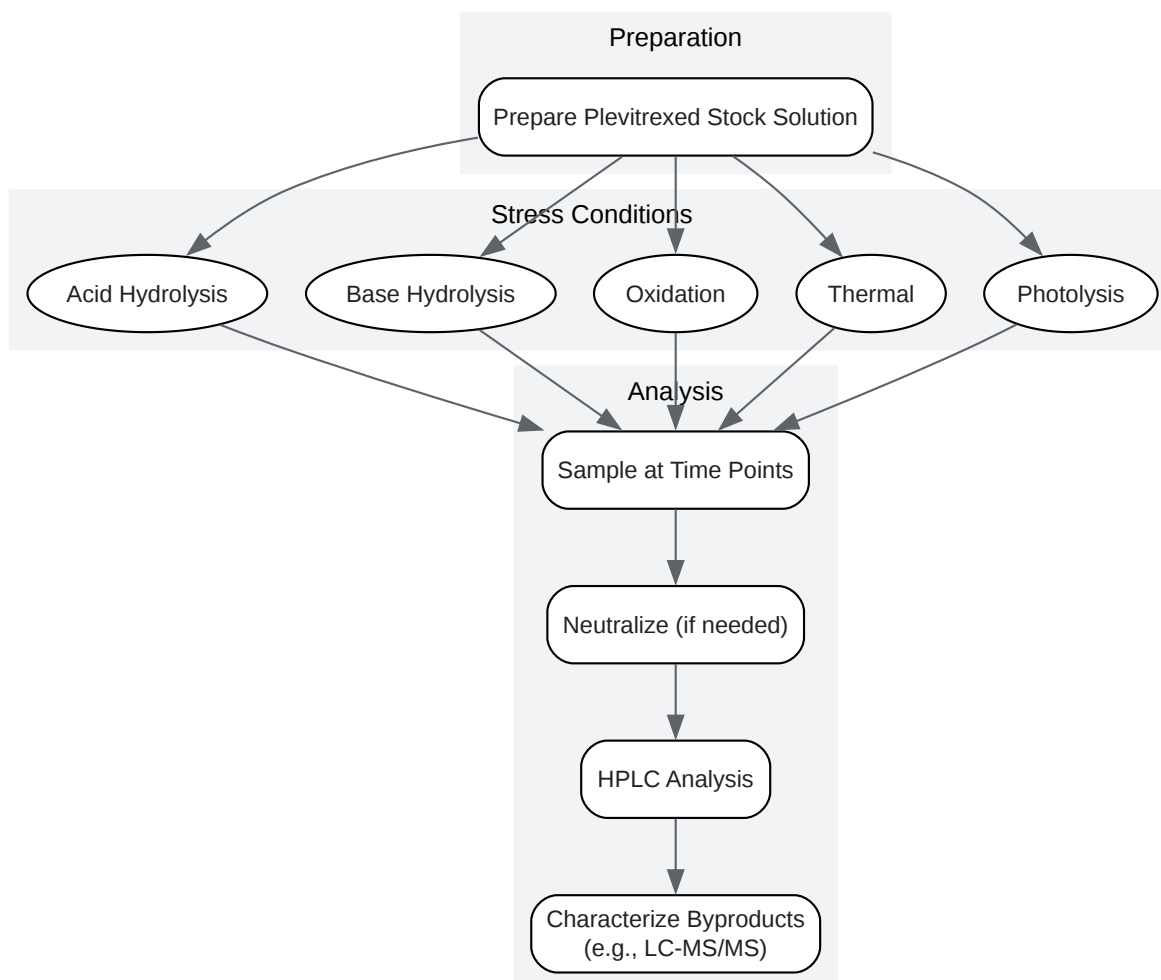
Preparation

Prepare Plevitrexed Stock Solution

Stress Conditions

Acid Hydrolysis

Base Hydrolysis

Oxidation

Thermal

Photolysis

Analysis

Sample at Time Points

Neutralize (if needed)

HPLC Analysis

Characterize Byproducts (e.g., LC-MS/MS)